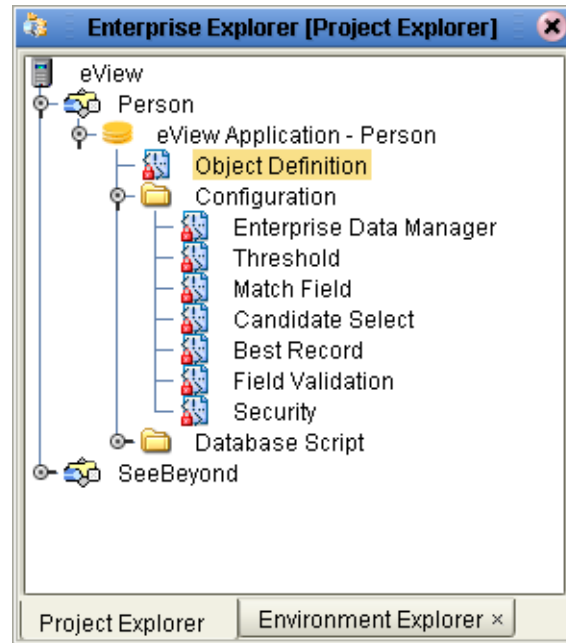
Enterprise Explorer [Project Explorer]

eView
Person
eView Application - Person
Object Definition
Configuration
Enterprise Data Manager
Threshold
Match Field
Candidate Select
Best Record
Field Validation
Security
Database Script
SeeBeyond

Project Explorer
Environment Explorer ×